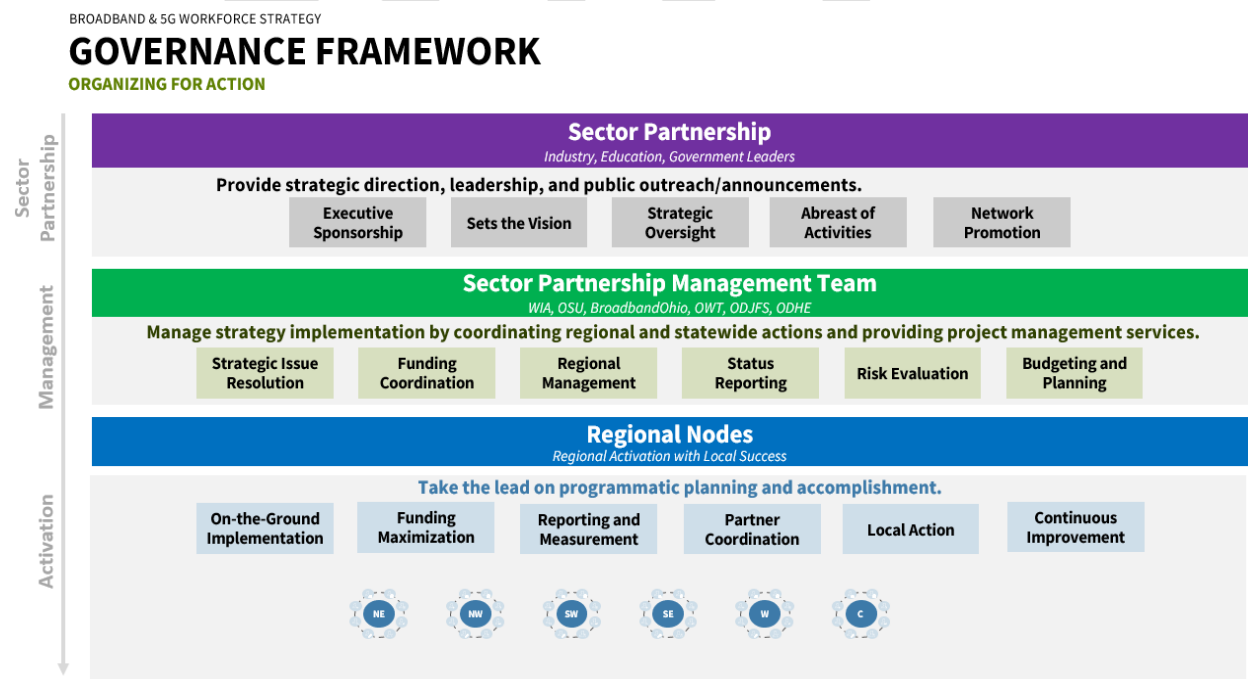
BROADBAND & 5G WORKFORCE STRATEGY

GOVERNANCE FRAMEWORK

ORGANIZING FOR ACTION

Sector Partnership

Sector Partnership

Industry, Education, Government Leaders

Provide strategic direction, leadership, and public outreach/announcements.

Executive Sponsorship

Sets the Vision

Strategic Oversight

Abreast of Activities

Network Promotion

Management

Sector Partnership Management Team

WIA, OSU, BroadbandOhio, OWT, ODJFS, ODHE

Manage strategy implementation by coordinating regional and statewide actions and providing project management services.

Strategic Issue Resolution

Funding Coordination

Regional Management

Status Reporting

Risk Evaluation

Budgeting and Planning

Activation

Regional Nodes

Regional Activation with Local Success

Take the lead on programmatic planning and accomplishment.

On-the-Ground Implementation

Funding Maximization

Reporting and Measurement

Partner Coordination

Local Action

Continuous Improvement

NE

NW

SW

SE

W

C